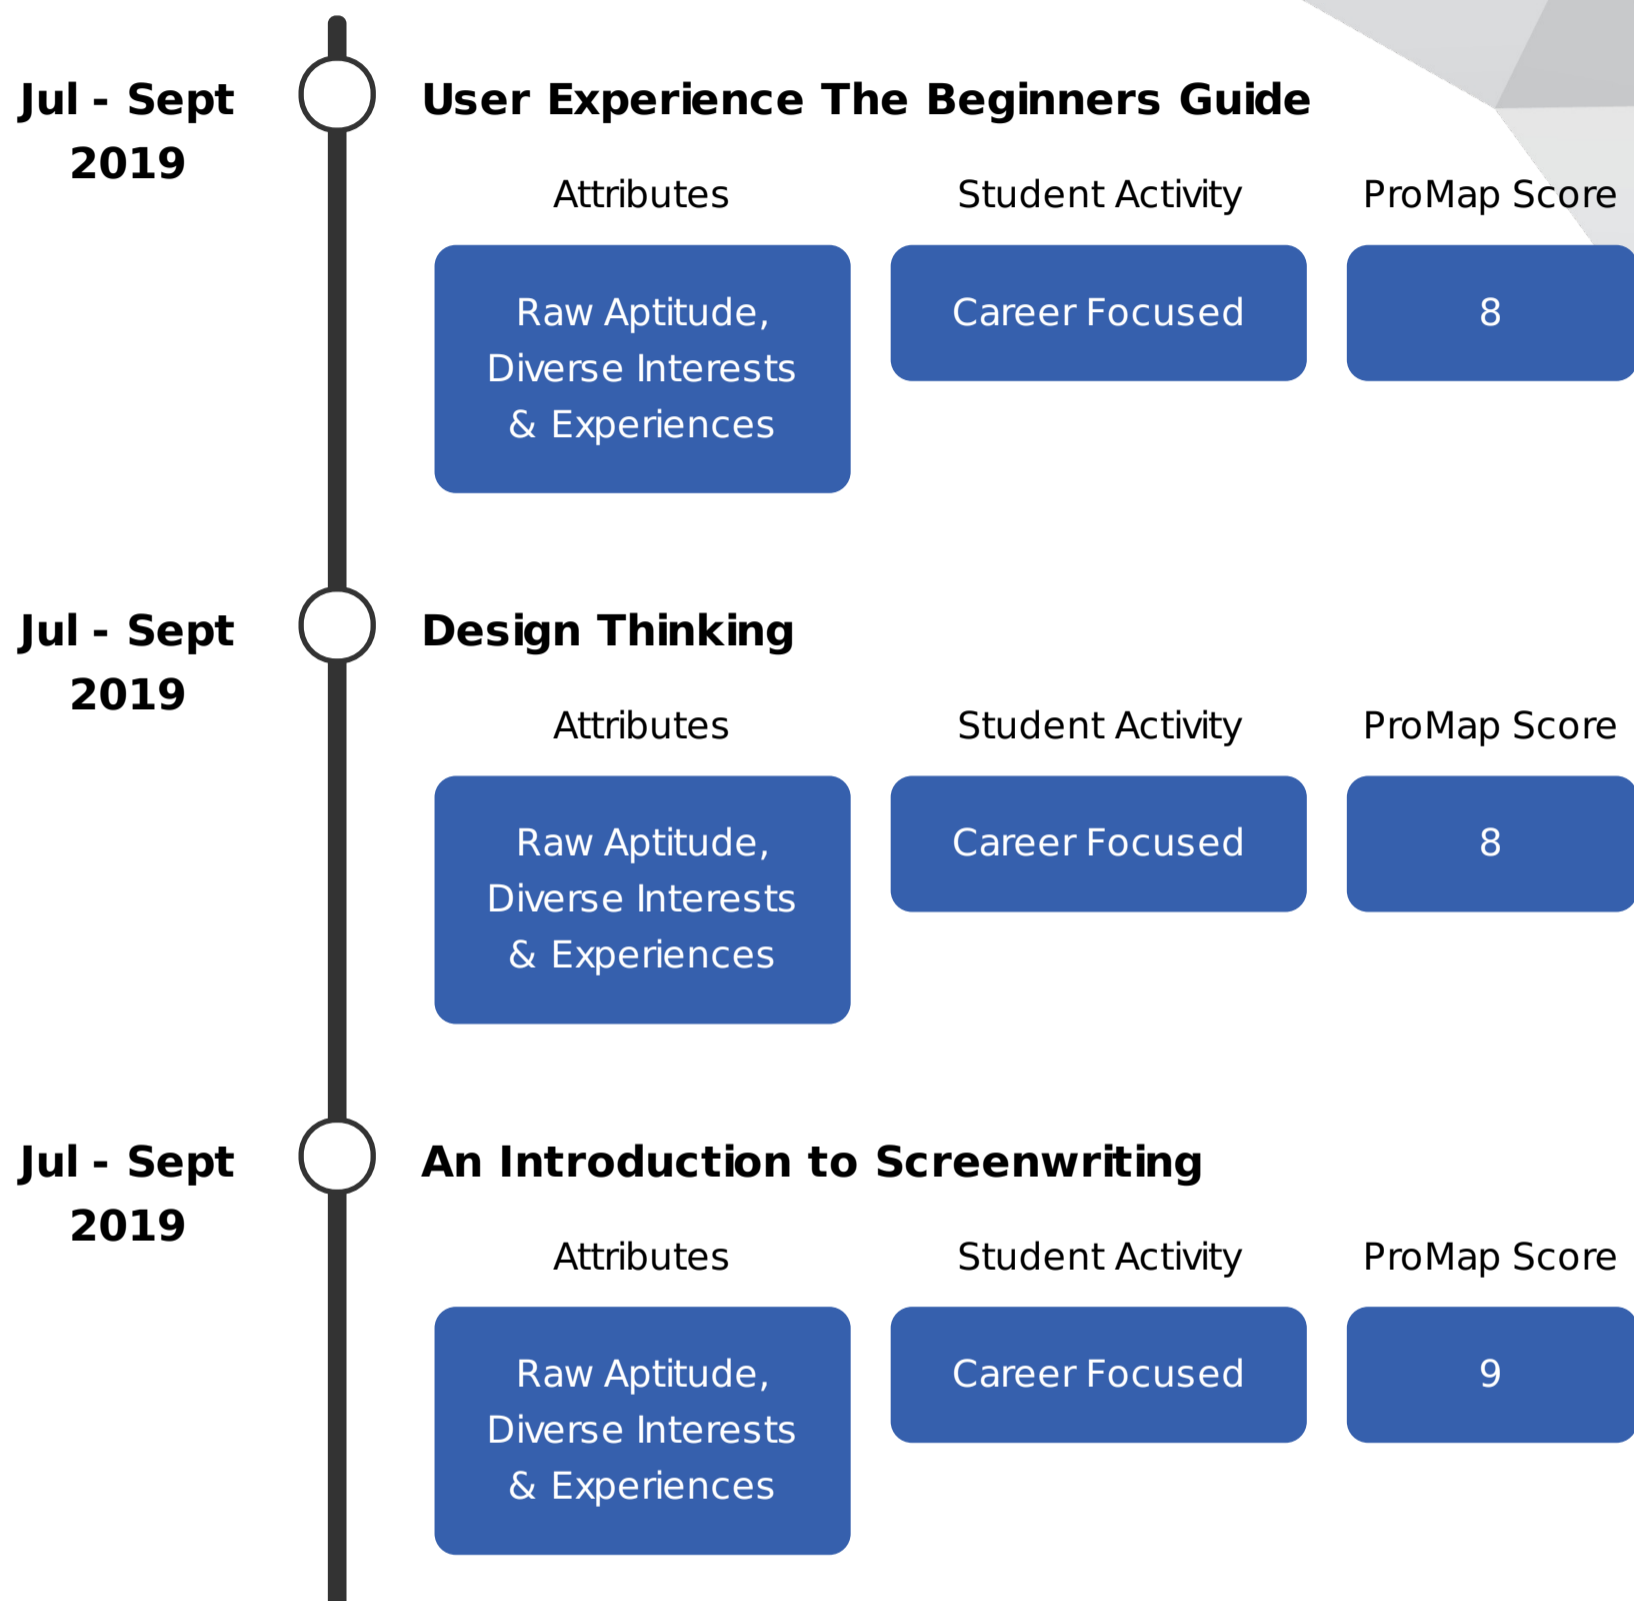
Jul - Sept 2019

User Experience The Beginners Guide

Attributes

Student Activity

ProMap Score

Raw Aptitude, Diverse Interests & Experiences

Career Focused

8

Jul - Sept 2019

Design Thinking

Attributes

Student Activity

ProMap Score

Raw Aptitude, Diverse Interests & Experiences

Career Focused

8

Jul - Sept 2019

An Introduction to Screenwriting

Attributes

Student Activity

ProMap Score

Raw Aptitude, Diverse Interests & Experiences

Career Focused

9